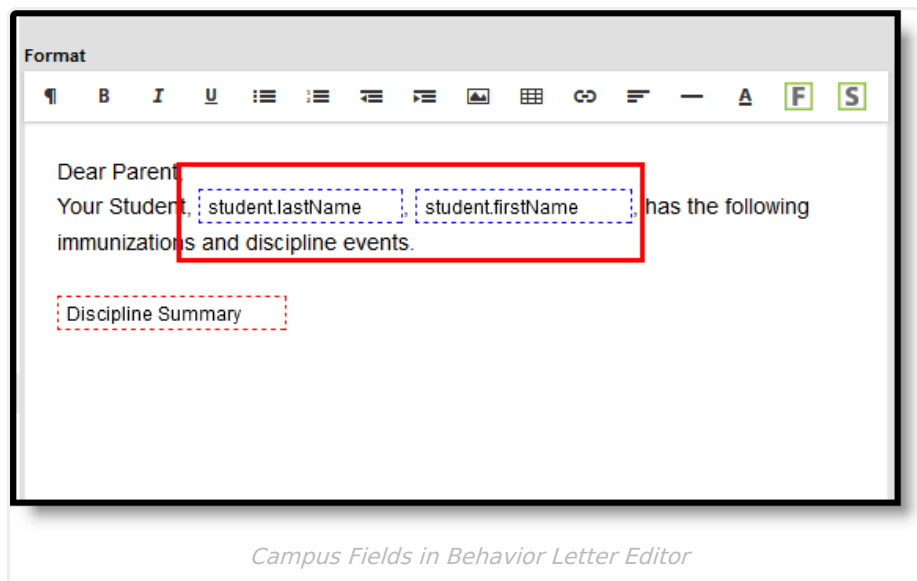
Format

¶ B I U A F S

Dear Parent,
Your Student, student.lastName , student.firstName , has the following immunizations and discipline events.

Discipline Summary

Campus Fields in Behavior Letter Editor